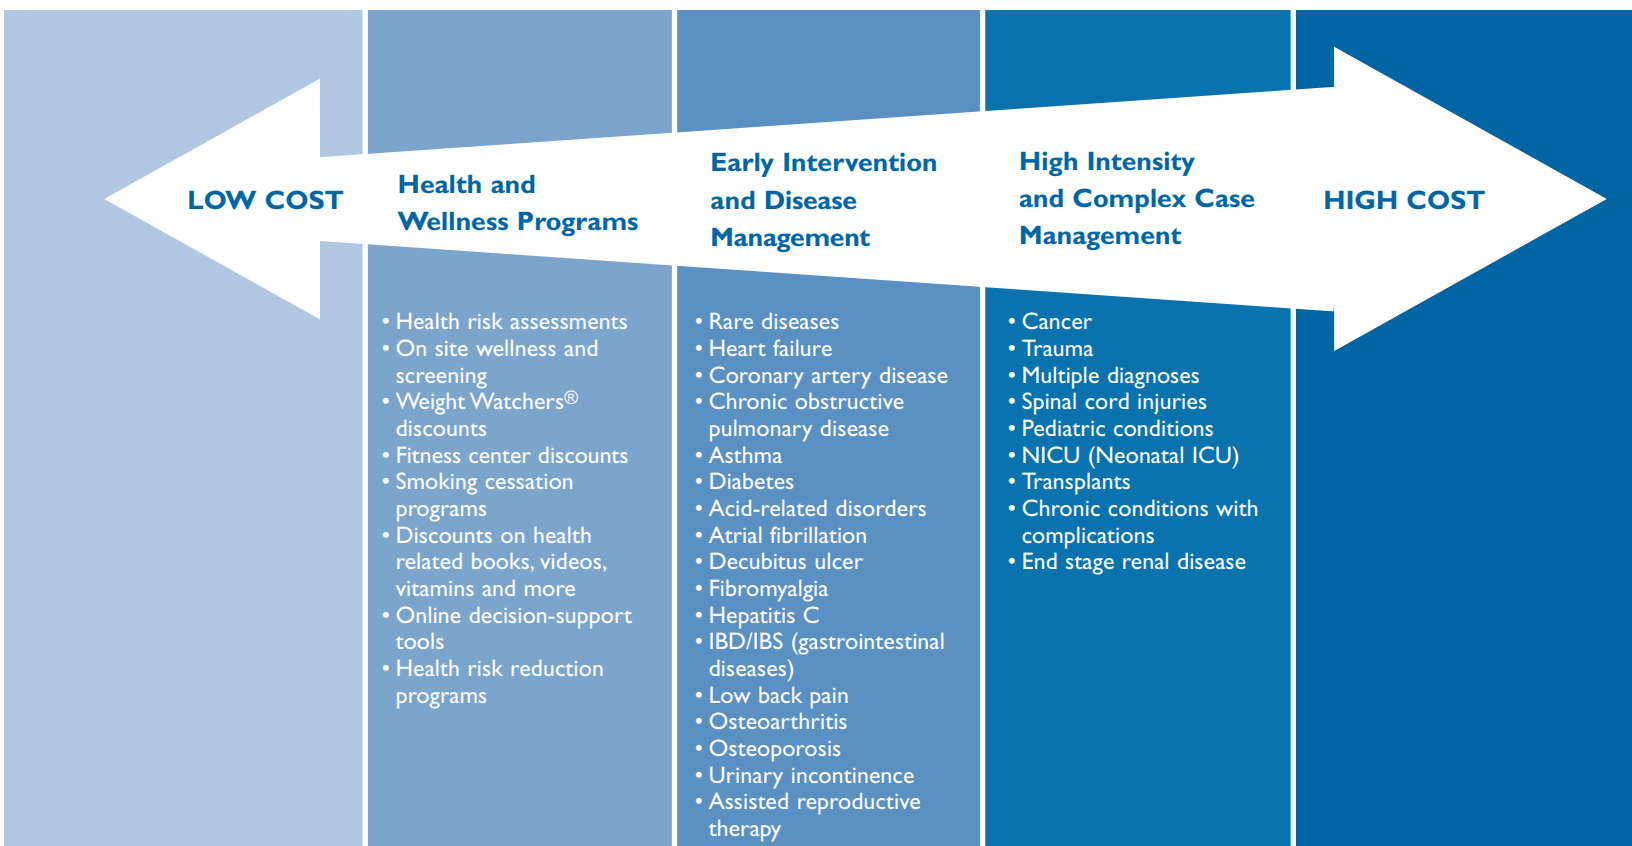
LOW COST

Health and Wellness Programs

Early Intervention and Disease Management

High Intensity and Complex Case Management

HIGH COST

• Health risk assessments
• On site wellness and screening
• Weight Watchers® discounts
• Fitness center discounts
• Smoking cessation programs
• Discounts on health related books, videos, vitamins and more
• Online decision-support tools
• Health risk reduction programs

• Rare diseases
• Heart failure
• Coronary artery disease
• Chronic obstructive pulmonary disease
• Asthma
• Diabetes
• Acid-related disorders
• Atrial fibrillation
• Decubitus ulcer
• Fibromyalgia
• Hepatitis C
• IBD/IBS (gastrointestinal diseases)
• Low back pain
• Osteoarthritis
• Osteoporosis
• Urinary incontinence
• Assisted reproductive therapy

• Cancer
• Trauma
• Multiple diagnoses
• Spinal cord injuries
• Pediatric conditions
• NICU (Neonatal ICU)
• Transplants
• Chronic conditions with complications
• End stage renal disease